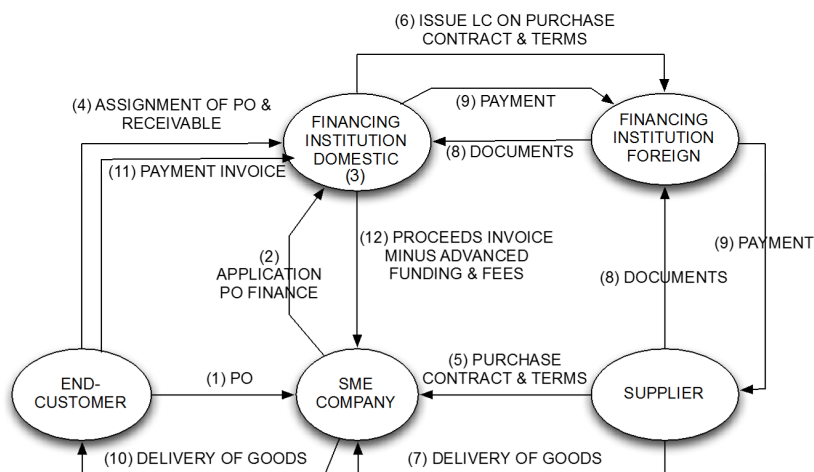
(6) ISSUE LC ON PURCHASE CONTRACT & TERMS

(4) ASSIGNMENT OF PO & RECEIVABLE

(9) PAYMENT

FINANCING INSTITUTION DOMESTIC (3)

(8) DOCUMENTS

FINANCING INSTITUTION FOREIGN

(11) PAYMENT INVOICE

(12) PROCEEDS INVOICE MINUS ADVANCED FUNDING & FEES

(2) APPLICATION PO FINANCE

(9) PAYMENT

(8) DOCUMENTS

(5) PURCHASE CONTRACT & TERMS

END-CUSTOMER

(1) PO

SME COMPANY

SUPPLIER

(10) DELIVERY OF GOODS

(7) DELIVERY OF GOODS